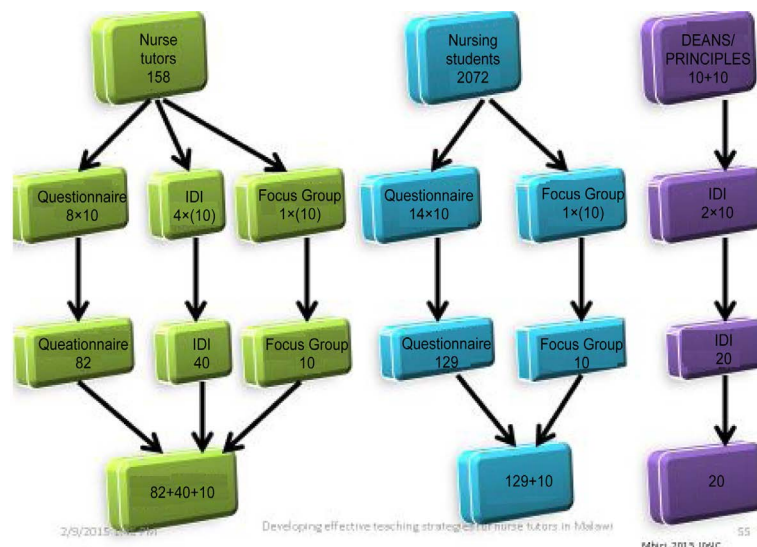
Nurse tutors 158

Questionnaire 8×10

IDI 4×(10)

Focus Group 1×(10)

Queationnaire 82

IDI 40

Focus Group 10

82+40+10

Nursing students 2072

Questionnaire 14×10

Focus Group 1×(10)

Questionnaire 129

Focus Group 10

129+10

DEANS/ PRINCIPLES 10+10

IDI 2×10

IDI 20

20

2/9/2015 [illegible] PM

Developing effective teaching strategies for nurse tutors in Malawi

55

Mbiri 2015 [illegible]